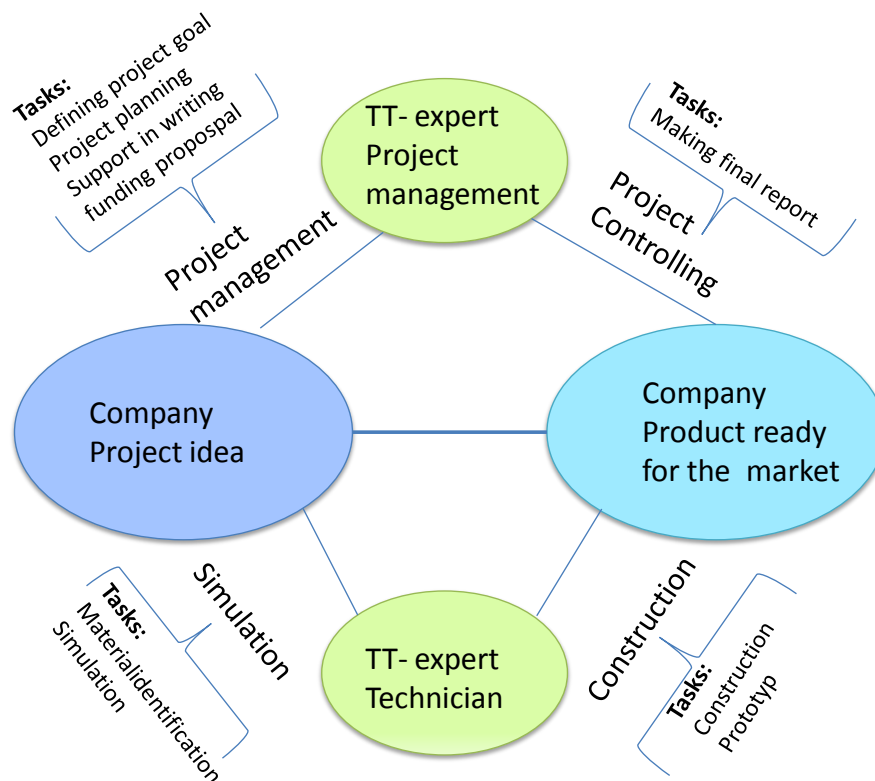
Tasks:
Defining project goal
Project planning
Support in writing
funding propospal

TT- expert
Project
management

Tasks:
Making final report

Project
management

Project
Controlling

Company
Project idea

Company
Product ready
for the market

Tasks:
Materialidentification
Simulation

Simulation

TT- expert
Technician

Construction

Tasks:
Construction
Prototyp